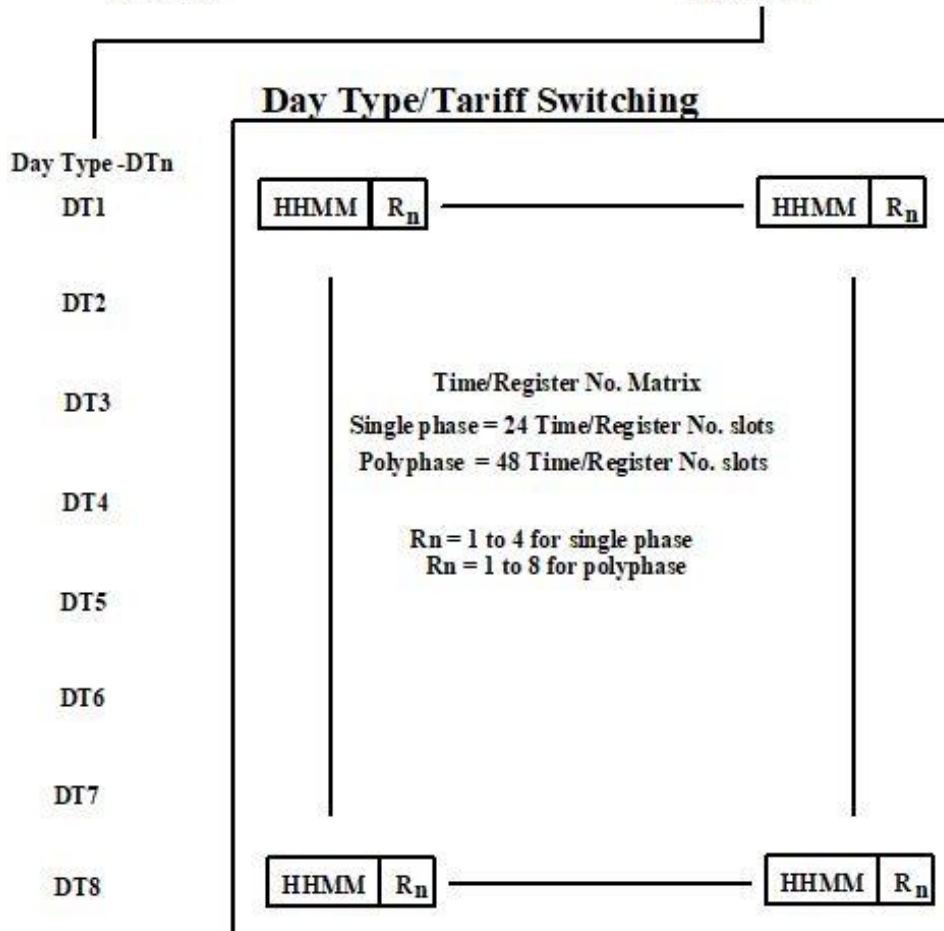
Day Type/Tariff Switching

Day Type -DTn

DT1

HHMM $R_n$

HHMM $R_n$

DT2

DT3

Time/Register No. Matrix

Single phase = 24 Time/Register No. slots

Polyphase = 48 Time/Register No. slots

DT4

Rn = 1 to 4 for single phase
Rn = 1 to 8 for polyphase

DT5

DT6

DT7

DT8

HHMM $R_n$

HHMM $R_n$